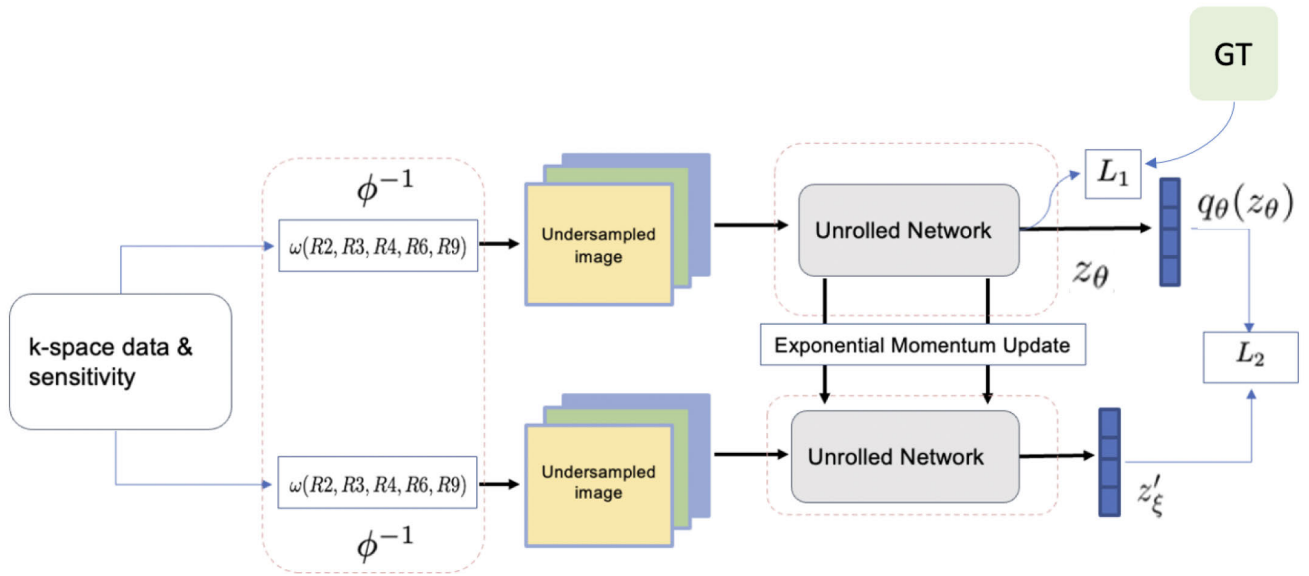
GT

$\phi^{-1}$

$\omega(R2, R3, R4, R6, R9)$

Undersampled image

Unrolled Network

$L_1$

$q_\theta(z_\theta)$

$z_\theta$

k-space data & sensitivity

Exponential Momentum Update

$L_2$

$\omega(R2, R3, R4, R6, R9)$

Undersampled image

Unrolled Network

$z'_\xi$

$\phi^{-1}$